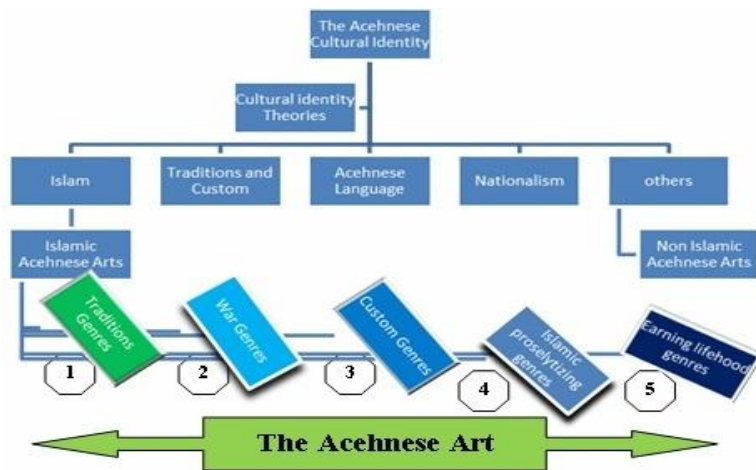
The Acehnese Cultural Identity

Cultural identity Theories

Islam

Traditions and Custom

Acehnese Language

Nationalism

others

Islamic Acehnese Arts

Non Islamic Acehnese Arts

Traditions Genres

War Genres

Custom Genres

Islamic proselytizing genres

Earning lifehood genres

1

2

3

4

5

The Acehnese Art